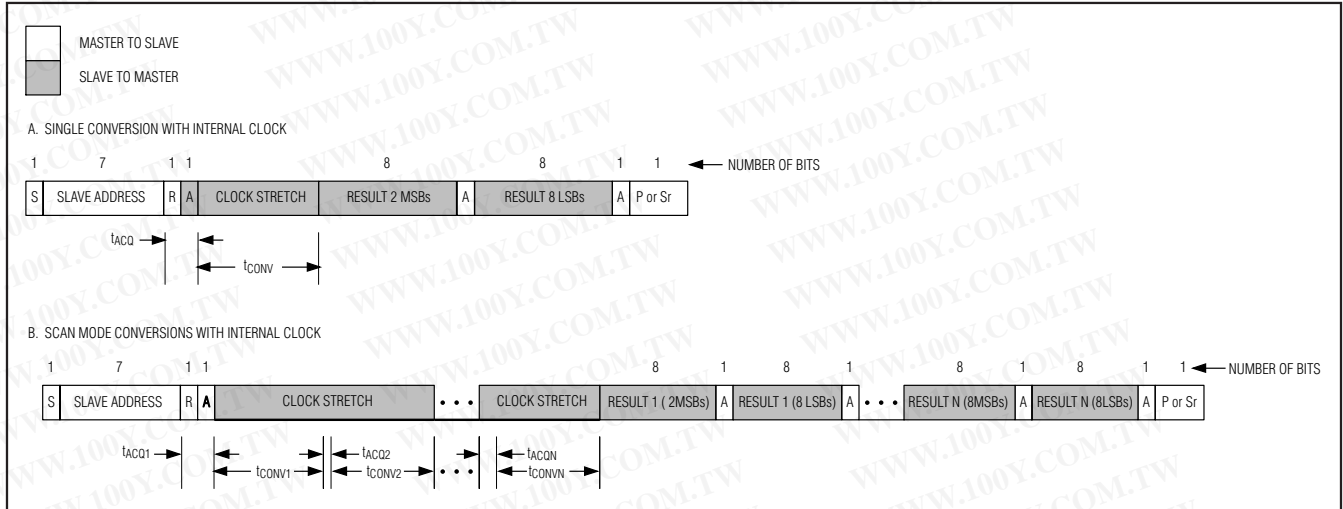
MASTER TO SLAVE

SLAVE TO MASTER

A. SINGLE CONVERSION WITH INTERNAL CLOCK

1 7 1 1 8 8 1 1 NUMBER OF BITS

| S | SLAVE ADDRESS | R | A | CLOCK STRETCH | RESULT 2 MSBs | A | RESULT 8 LSBs | A | P or Sr |
|---|---|---|---|---|---|---|---|---|---|

$t_{ACQ}$

$t_{CONV}$

B. SCAN MODE CONVERSIONS WITH INTERNAL CLOCK

1 7 1 1 8 1 8 1 8 1 8 1 1 NUMBER OF BITS

| S | SLAVE ADDRESS | R | A | CLOCK STRETCH | • • • | CLOCK STRETCH | RESULT 1 ( 2MSBs) | A | RESULT 1 (8 LSBs) | A | • • • | RESULT N (8MSBs) | A | RESULT N (8LSBs) | A | P or Sr |
|---|---|---|---|---|---|---|---|---|---|---|---|---|---|---|---|---|

$t_{ACQ1}$ $t_{CONV1}$ $t_{ACQ2}$ $t_{CONV2}$ • • • $t_{ACQN}$ $t_{CONVN}$

WWW.100Y.COM.TW